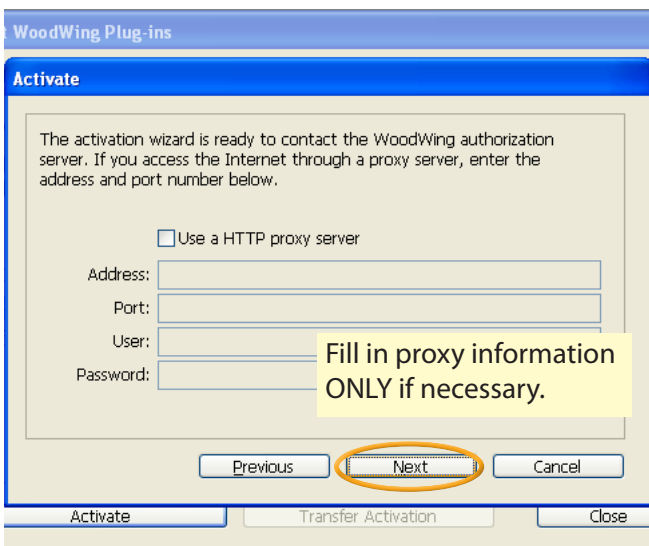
t WoodWing Plug-ins

Activate

The activation wizard is ready to contact the WoodWing authorization server. If you access the Internet through a proxy server, enter the address and port number below.

Use a HTTP proxy server

Address:

Port:

User:

Password:

Fill in proxy information ONLY if necessary.

Previous

Next

Cancel

Activate

Transfer Activation

Close